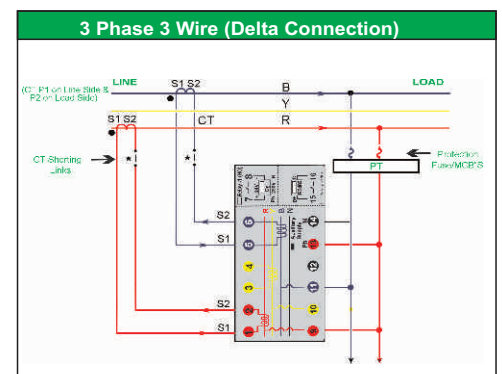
3 Phase 3 Wire (Delta Connection)

LINE

(CT P1 on Line Side & P2 on Load Side)

S1 S2

B

Y

LOAD

S1 S2

CT

R

CT-Shorting Links

Protection Fuse/MCB'S

PT

S2

S1

S2

S1

6

14

5

13

4

12

3

11

2

10

1

9